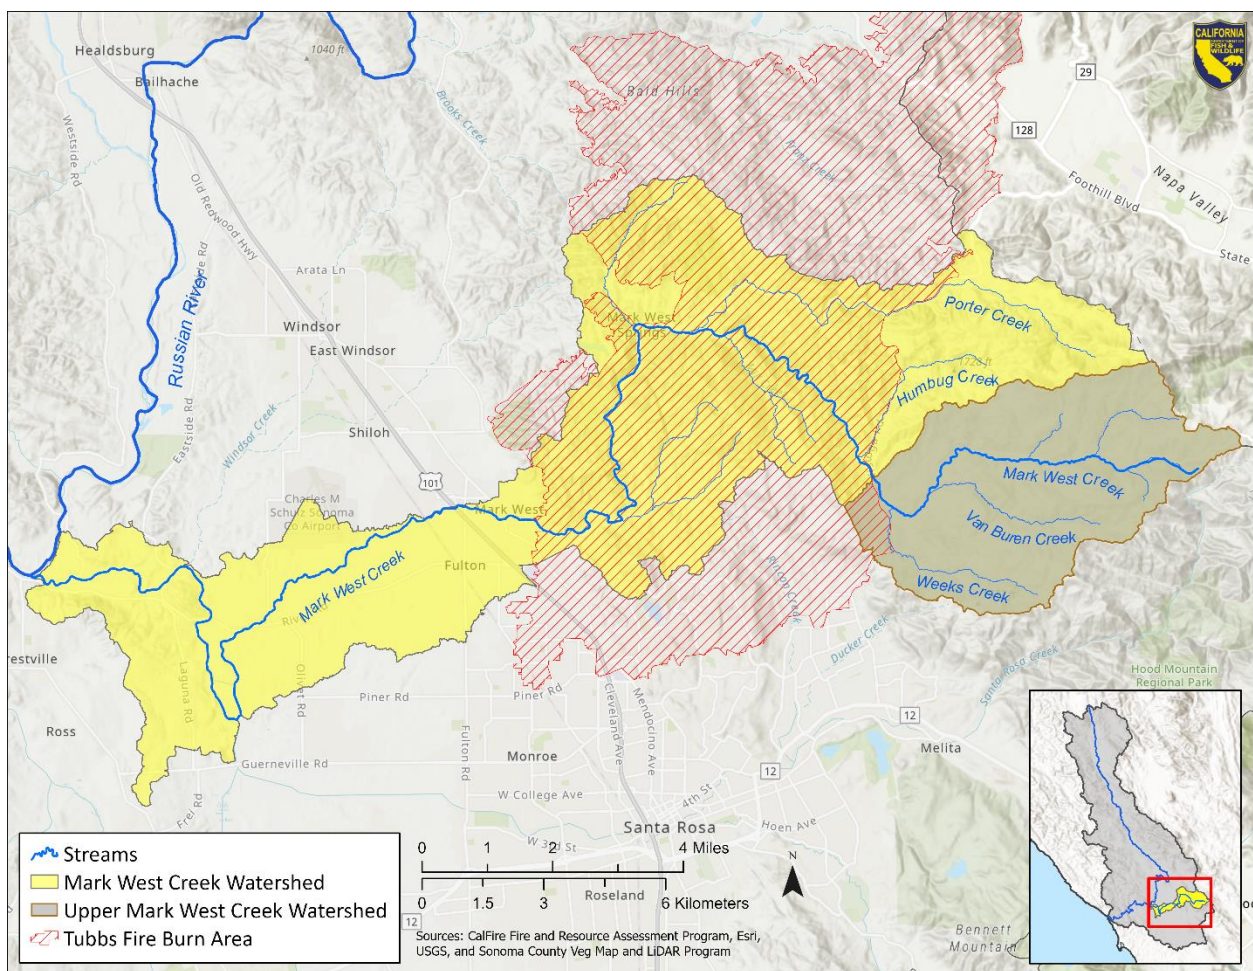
Healdsburg
Bailhache
1040 ft
Westside Rd
Old Redwood Hwy
Brooks Creek
Bald Hills
Franz Creek
29
128
Foothill Blvd
Napa Valley
State
CALIFORNIA FISH & WILDLIFE
Russian River
Arata Ln
Windsor
East Windsor
Mark West Springs
Porter Creek
Humbug Creek
Shiloh
Windsor Creek
Eastside Rd
101
Charles M Schulz Sonoma Co Airport
Mark West
Mark West Creek
Van Buren Creek
Weeks Creek
Fulton
Mark West Creek
Rincon Creek
Ducker Creek
Santa Rosa Creek
Hood Mountain Regional Park
estville
Laguna Rd
Olivet Rd
Piner Rd
Piner Rd
Cleveland Ave
Mendocino Ave
12
Ross
Guerneville Rd
Fulton Rd
Monroe
12
Melita
W College Ave
4th St
Frei Rd
Santa Rosa
Hoen Ave
W 3rd St
Streams
Mark West Creek Watershed
Upper Mark West Creek Watershed
Tubbs Fire Burn Area
0 1 2 4 Miles
0 1.5 3 6 Kilometers
Roseland
N
12
Sources: CalFire Fire and Resource Assessment Program, Esri, USGS, and Sonoma County Veg Map and LiDAR Program
Bennett Mountain